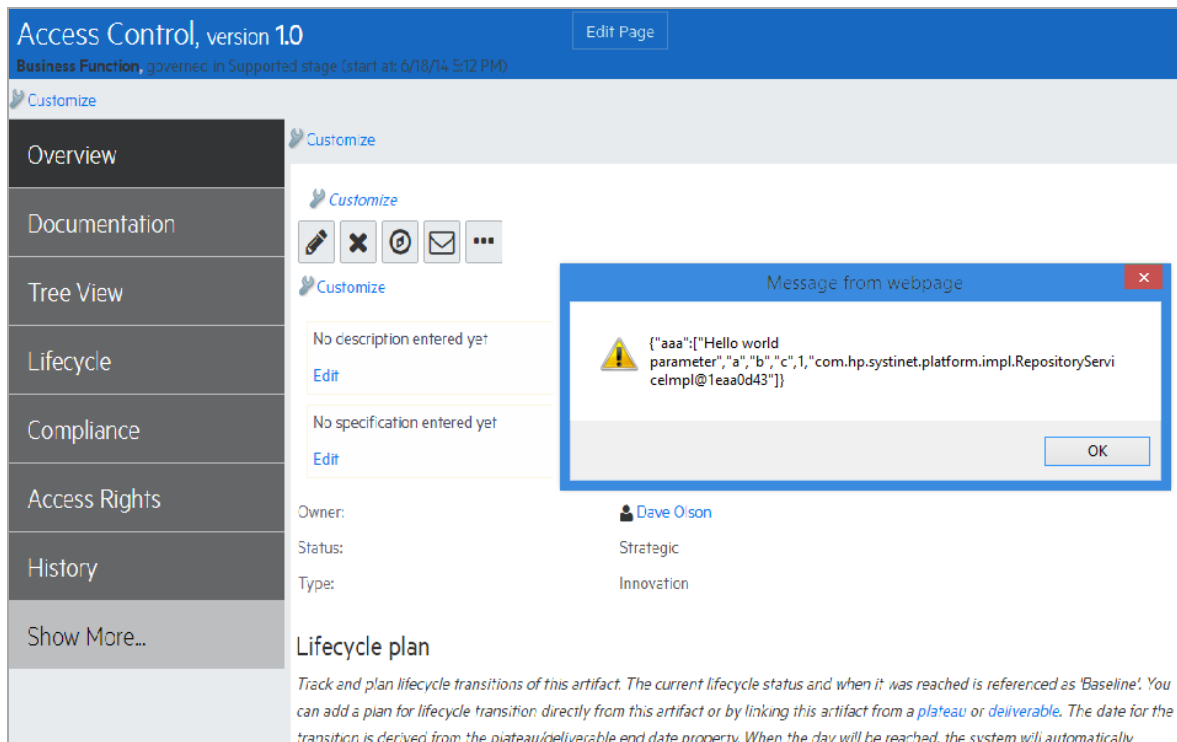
Access Control, version 1.0

Edit Page

Business Function, governed in Supported stage (start at: 6/18/14 5:12 PM)

Customize

Overview

Documentation

Tree View

Lifecycle

Compliance

Access Rights

History

Show More...

Customize

Customize

Customize

No description entered yet

Edit

No specification entered yet

Edit

Message from webpage

{"aaa":["Hello world parameter","a","b","c",1,"com.hp.systinet.platform.impl.RepositoryServiceImpl@1eaa0d43"]}

OK

Owner: Dave Olson

Status: Strategic

Type: Innovation

Lifecycle plan

Track and plan lifecycle transitions of this artifact. The current lifecycle status and when it was reached is referenced as 'Baseline'. You can add a plan for lifecycle transition directly from this artifact or by linking this artifact from a plateau or deliverable. The date for the transition is derived from the plateau/deliverable end date property. When the day will be reached, the system will automatically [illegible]